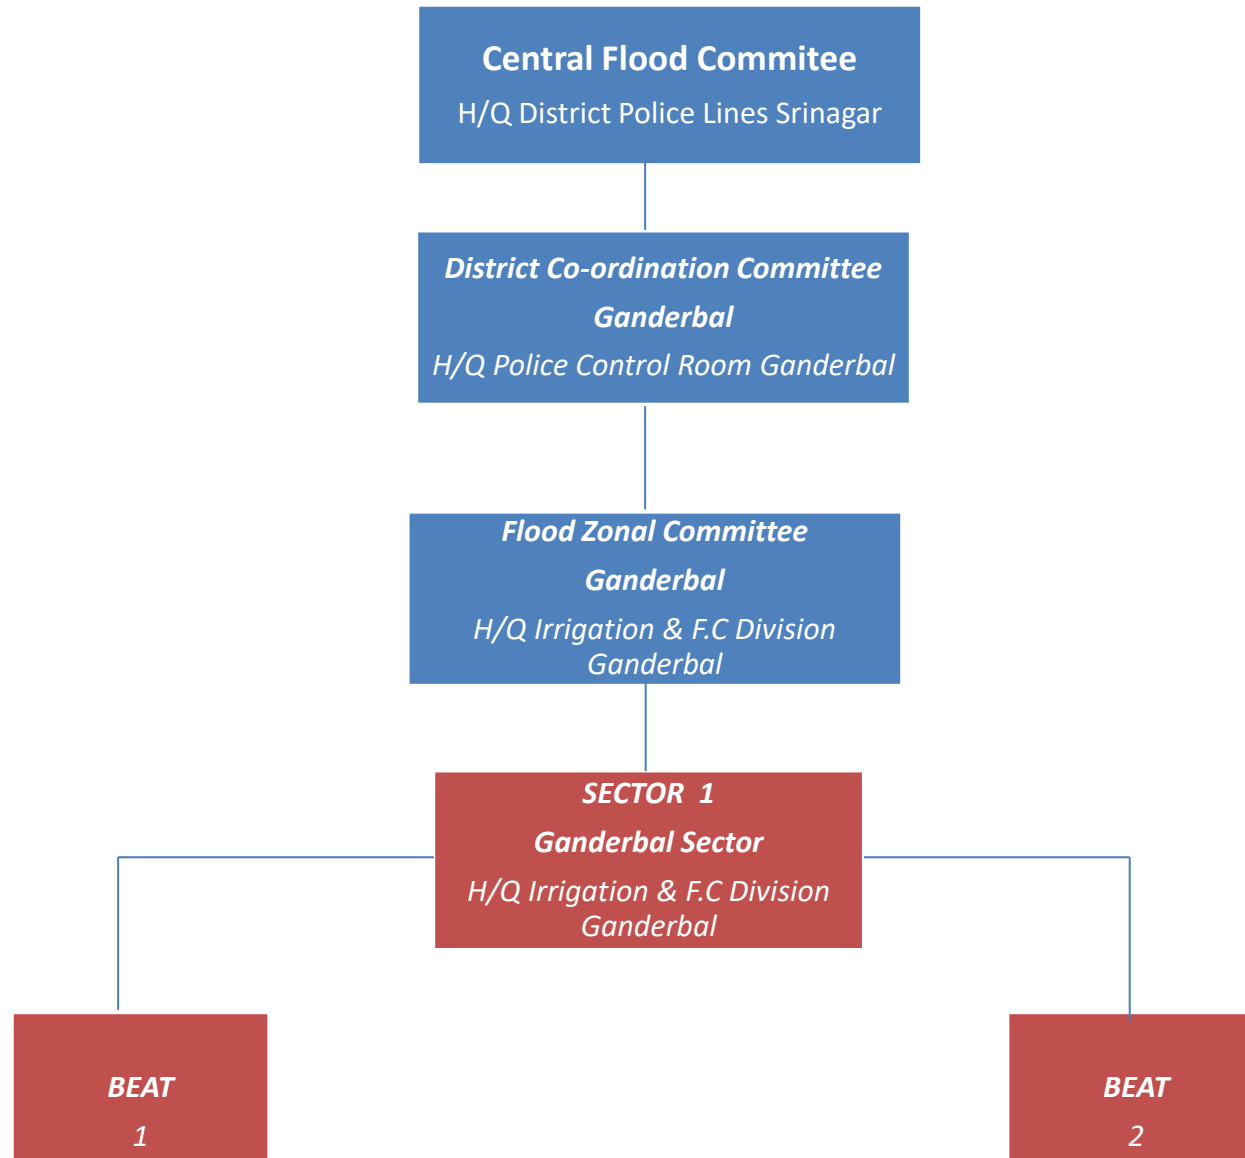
Central Flood Commitee

H/Q District Police Lines Srinagar

District Co-ordination Committee

Ganderbal

H/Q Police Control Room Ganderbal

Flood Zonal Committee

Ganderbal

H/Q Irrigation & F.C Division Ganderbal

SECTOR 1

Ganderbal Sector

H/Q Irrigation & F.C Division Ganderbal

BEAT

1

BEAT

2